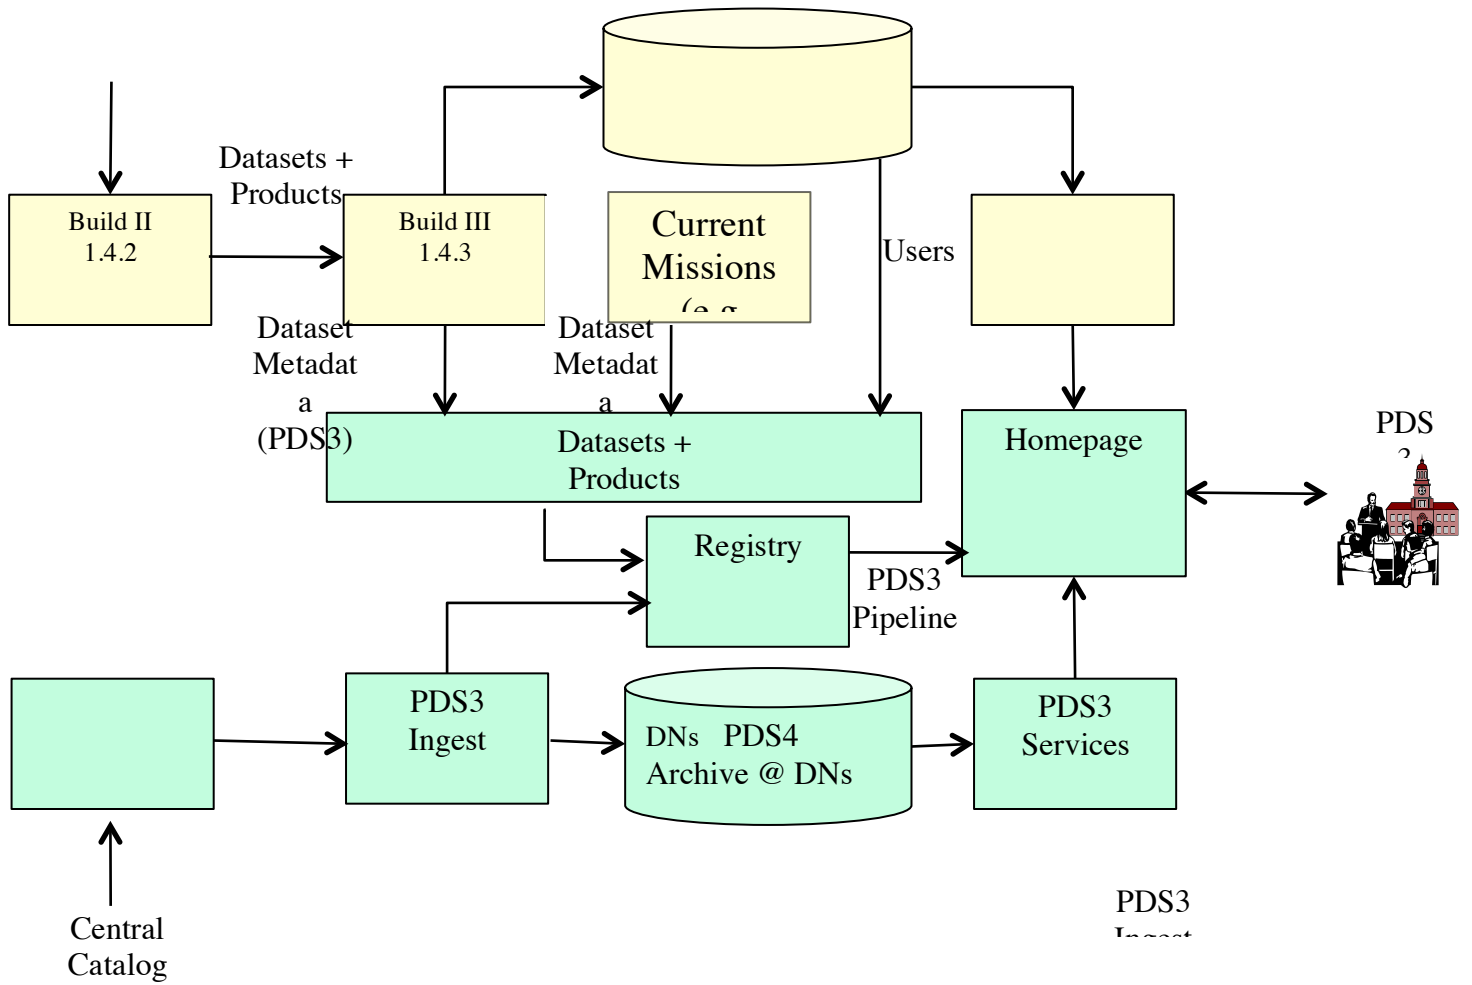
Datasets + Products

Build II
1.4.2

Build III
1.4.3

Current Missions
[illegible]

Users

Dataset Metadat a (PDS3)

Dataset Metadat a

Datasets + Products

Homepage

PDS
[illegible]

Registry

PDS3 Pipeline

PDS3 Ingest

DNs PDS4 Archive @ DNs

PDS3 Services

Central Catalog

PDS3
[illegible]